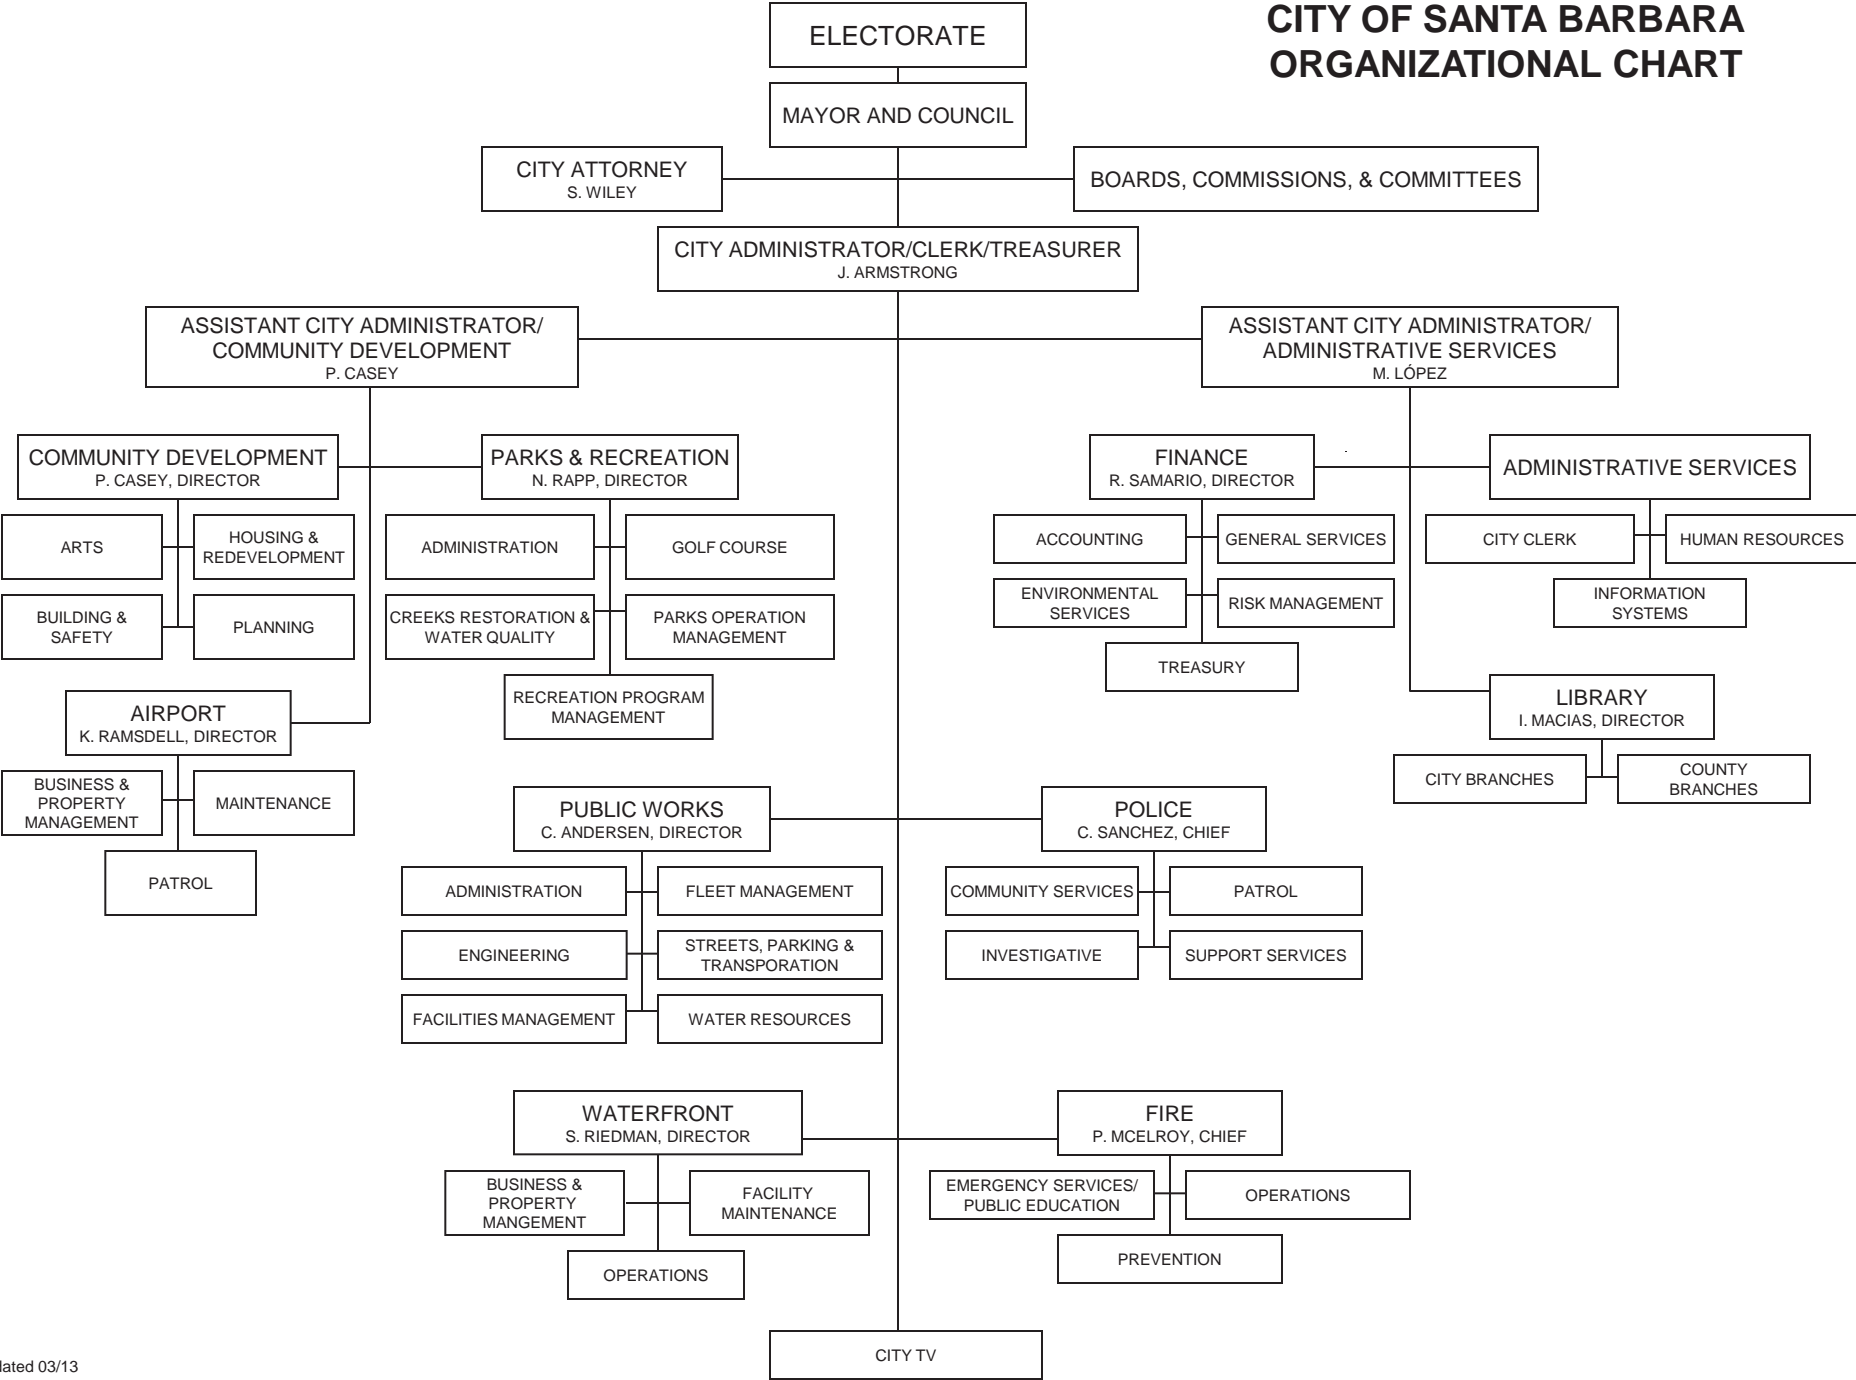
CITY OF SANTA BARBARA ORGANIZATIONAL CHART

ELECTORATE

MAYOR AND COUNCIL

CITY ATTORNEY
S. WILEY

BOARDS, COMMISSIONS, & COMMITTEES

CITY ADMINISTRATOR/CLERK/TREASURER
J. ARMSTRONG

ASSISTANT CITY ADMINISTRATOR/ COMMUNITY DEVELOPMENT
P. CASEY

ASSISTANT CITY ADMINISTRATOR/ ADMINISTRATIVE SERVICES
M. LÓPEZ

COMMUNITY DEVELOPMENT
P. CASEY, DIRECTOR

ARTS

HOUSING & REDEVELOPMENT

BUILDING & SAFETY

PLANNING

PARKS & RECREATION
N. RAPP, DIRECTOR

ADMINISTRATION

GOLF COURSE

CREEKS RESTORATION & WATER QUALITY

PARKS OPERATION MANAGEMENT

RECREATION PROGRAM MANAGEMENT

AIRPORT
K. RAMSDELL, DIRECTOR

BUSINESS & PROPERTY MANAGEMENT

MAINTENANCE

PATROL

FINANCE
R. SAMARIO, DIRECTOR

ACCOUNTING

GENERAL SERVICES

ENVIRONMENTAL SERVICES

RISK MANAGEMENT

TREASURY

ADMINISTRATIVE SERVICES

CITY CLERK

HUMAN RESOURCES

INFORMATION SYSTEMS

LIBRARY
I. MACIAS, DIRECTOR

CITY BRANCHES

COUNTY BRANCHES

PUBLIC WORKS
C. ANDERSEN, DIRECTOR

ADMINISTRATION

FLEET MANAGEMENT

ENGINEERING

STREETS, PARKING & TRANSPORATION

FACILITIES MANAGEMENT

WATER RESOURCES

POLICE
C. SANCHEZ, CHIEF

COMMUNITY SERVICES

PATROL

INVESTIGATIVE

SUPPORT SERVICES

WATERFRONT
S. RIEDMAN, DIRECTOR

BUSINESS & PROPERTY MANGEMENT

FACILITY MAINTENANCE

OPERATIONS

FIRE
P. MCELROY, CHIEF

EMERGENCY SERVICES/ PUBLIC EDUCATION

OPERATIONS

PREVENTION

CITY TV

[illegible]dated 03/13